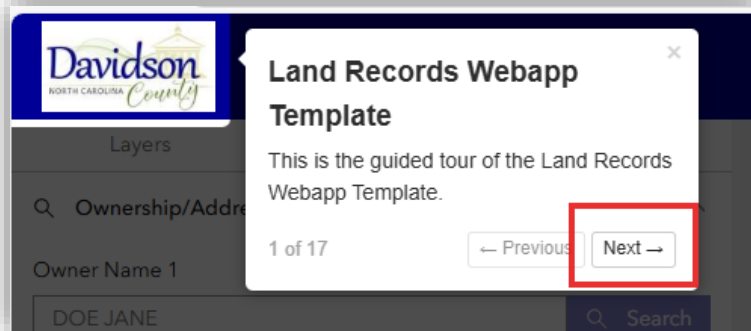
Davidson
NORTH CAROLINA County

Layers

Ownership/Addre

Owner Name 1

DOE JANE

Search

×

Land Records Webapp Template

This is the guided tour of the Land Records Webapp Template.

1 of 17

← Previous

Next →